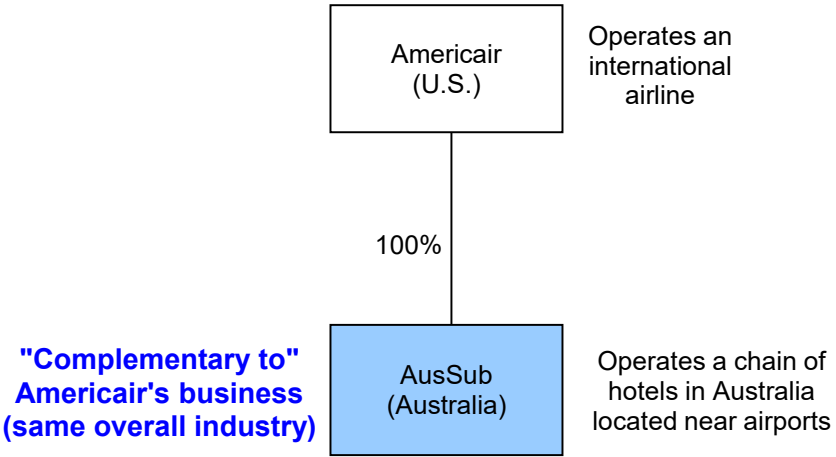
Americair
(U.S.)

Operates an international airline

100%

"Complementary to" Americair's business (same overall industry)

AusSub
(Australia)

Operates a chain of hotels in Australia located near airports